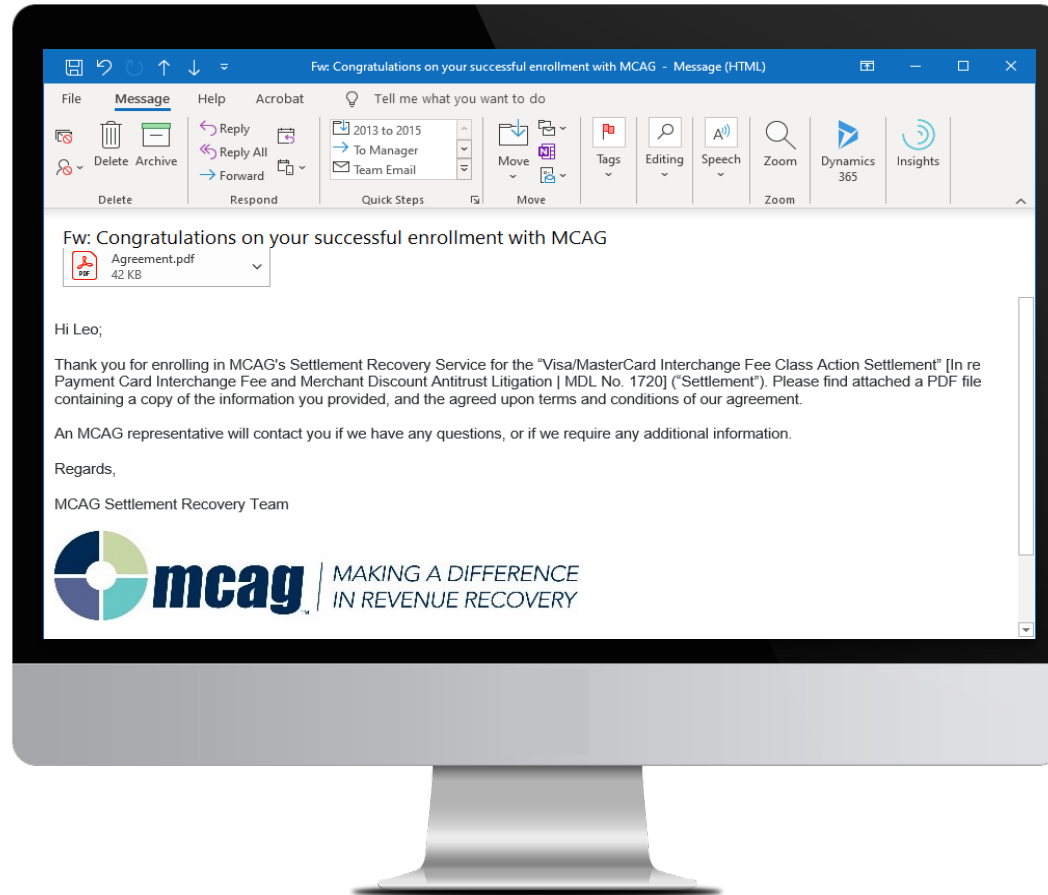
Fw: Congratulations on your successful enrollment with MCAG - Message (HTML)

File Message Help Acrobat Tell me what you want to do

Delete Archive
Delete

Reply
Reply All
Forward
Respond

2013 to 2015
To Manager
Team Email
Quick Steps

Move
Move

Tags

Editing

Speech

Zoom
Zoom

Dynamics 365

Insights

Fw: Congratulations on your successful enrollment with MCAG

Agreement.pdf
42 KB

Hi Leo;

Thank you for enrolling in MCAG's Settlement Recovery Service for the “Visa/MasterCard Interchange Fee Class Action Settlement” [In re Payment Card Interchange Fee and Merchant Discount Antitrust Litigation | MDL No. 1720] (“Settlement”). Please find attached a PDF file containing a copy of the information you provided, and the agreed upon terms and conditions of our agreement.

An MCAG representative will contact you if we have any questions, or if we require any additional information.

Regards,

MCAG Settlement Recovery Team

mcag™ | MAKING A DIFFERENCE IN REVENUE RECOVERY